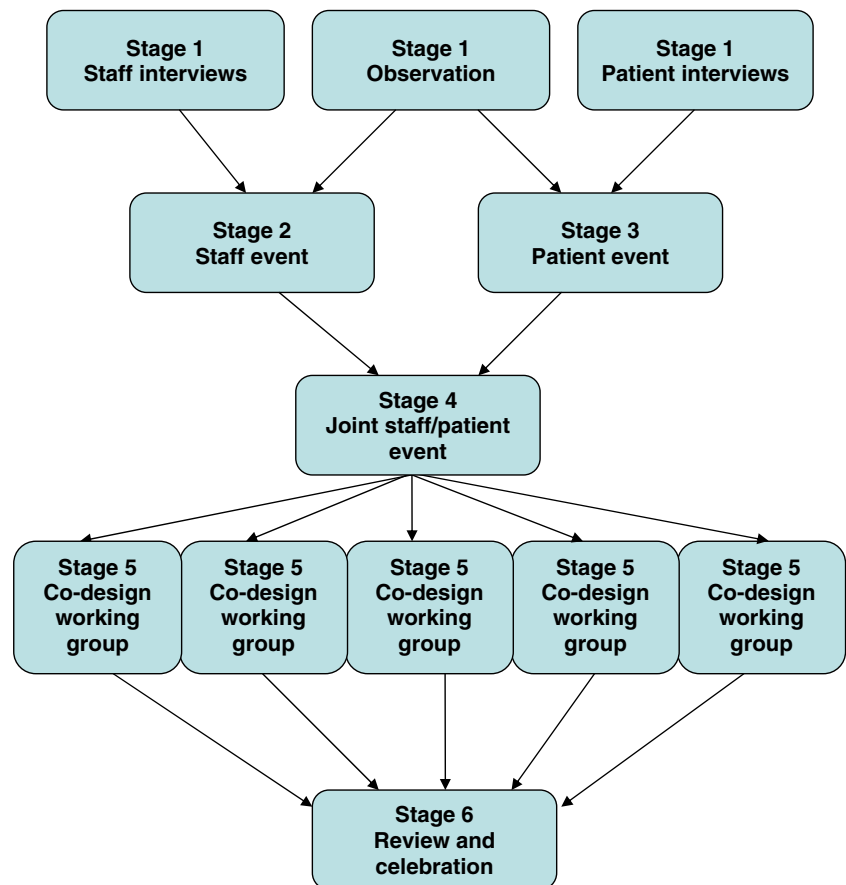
Stage 1
Staff interviews

Stage 1
Observation

Stage 1
Patient interviews

Stage 2
Staff event

Stage 3
Patient event

Stage 4
Joint staff/patient event

Stage 5
Co-design working group

Stage 5
Co-design working group

Stage 5
Co-design working group

Stage 5
Co-design working group

Stage 5
Co-design working group

Stage 6
Review and celebration